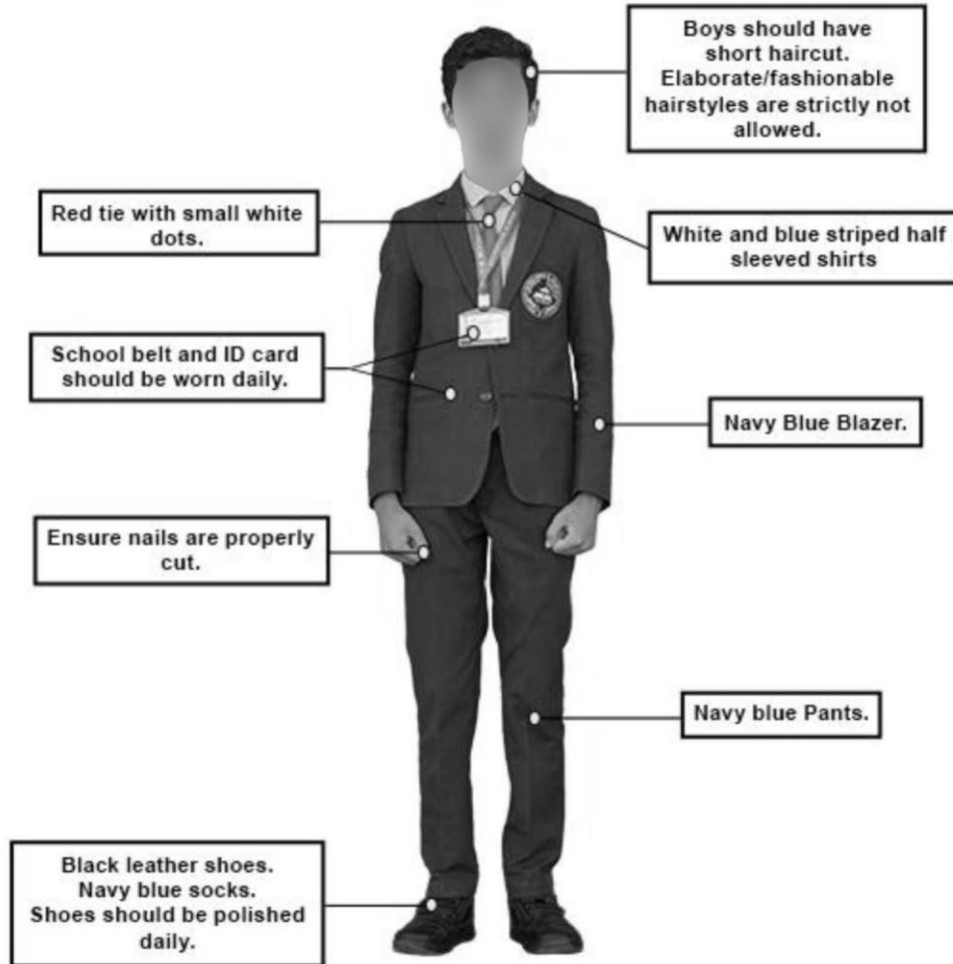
Boys should have short haircut. Elaborate/fashionable hairstyles are strictly not allowed.

Red tie with small white dots.

White and blue striped half sleeved shirts

School belt and ID card should be worn daily.

Navy Blue Blazer.

Ensure nails are properly cut.

Navy blue Pants.

Black leather shoes. Navy blue socks. Shoes should be polished daily.